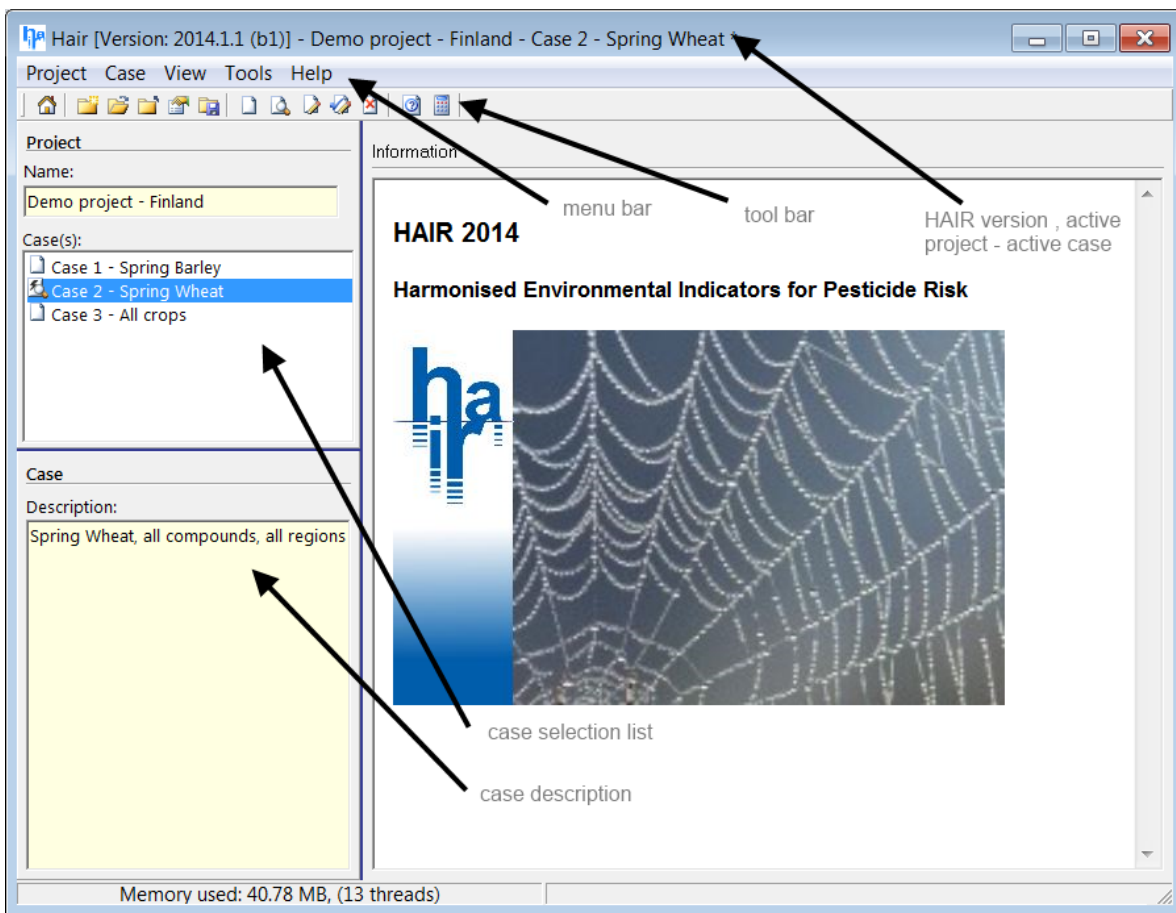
Hair [Version: 2014.1.1 (b1)] - Demo project - Finland - Case 2 - Spring Wheat *

Project Case View Tools Help

Project

Name:

Demo project - Finland

Case(s):

Case 1 - Spring Barley

Case 2 - Spring Wheat

Case 3 - All crops

Case

Description:

Spring Wheat, all compounds, all regions

Information

menu bar

tool bar

HAIR version , active project - active case

HAIR 2014

Harmonised Environmental Indicators for Pesticide Risk

hair

case selection list

case description

Memory used: 40.78 MB, (13 threads)